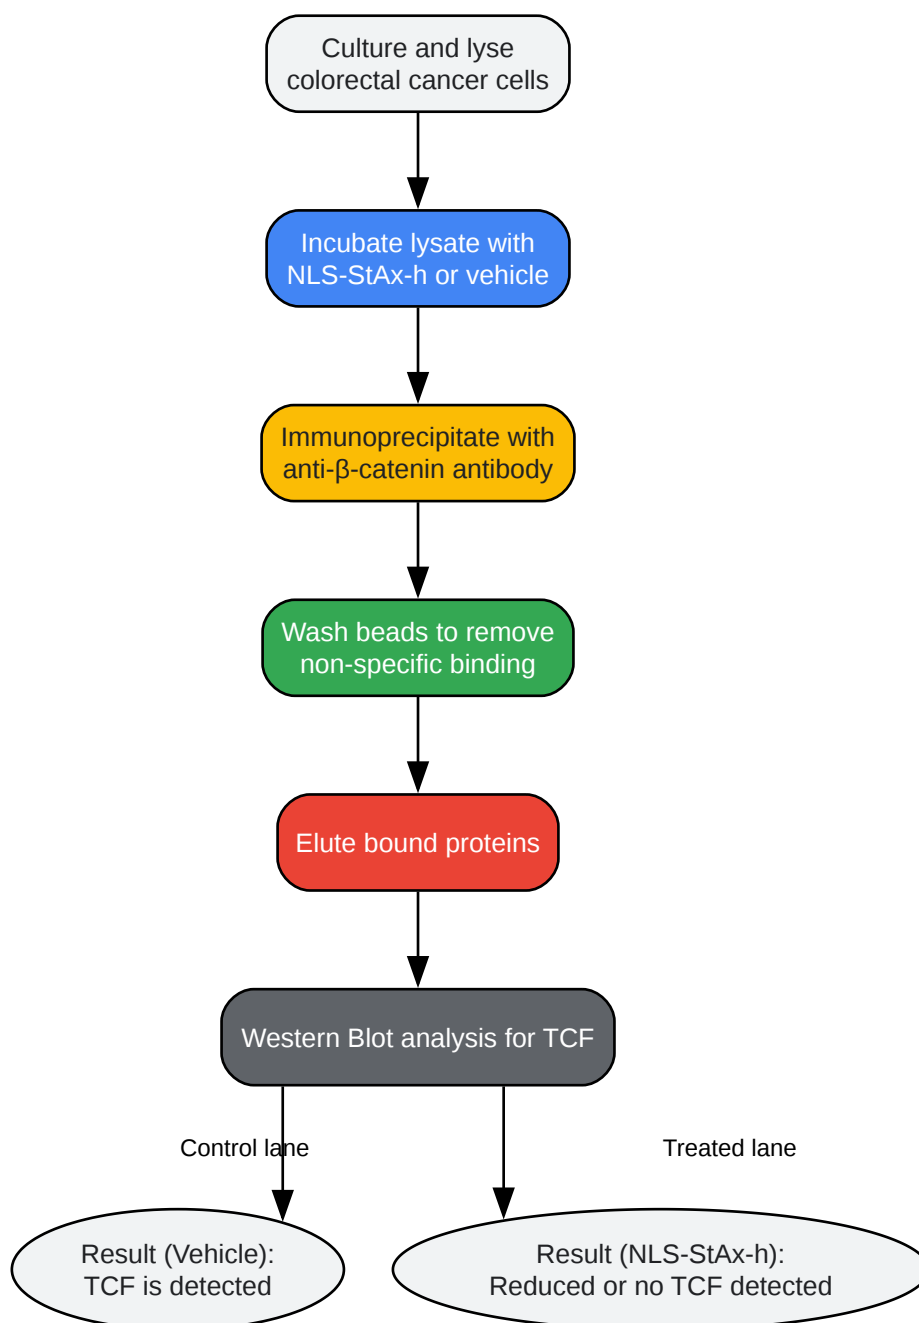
Culture and lyse colorectal cancer cells

Incubate lysate with NLS-StAx-h or vehicle

Immunoprecipitate with anti-β-catenin antibody

Wash beads to remove non-specific binding

Elute bound proteins

Western Blot analysis for TCF

Control lane

Treated lane

Result (Vehicle): TCF is detected

Result (NLS-StAx-h): Reduced or no TCF detected